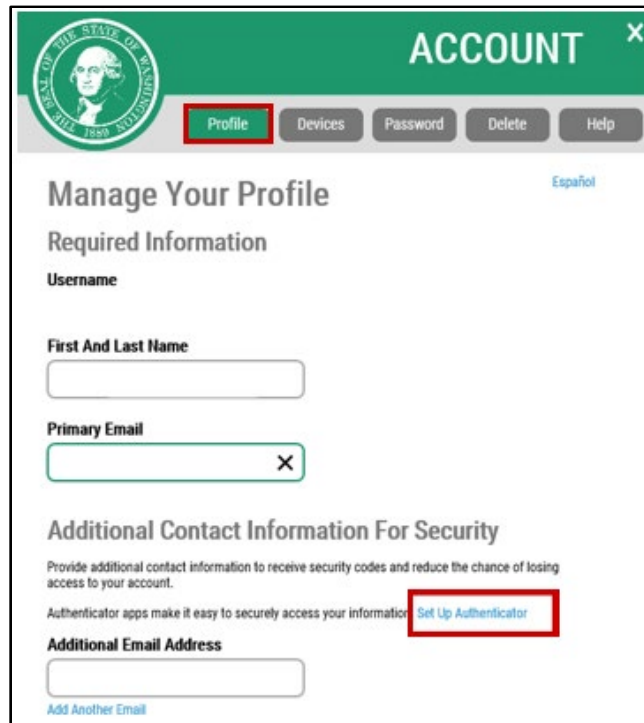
THE SEAL OF THE STATE OF WASHINGTON 1889

ACCOUNT

×

Profile
Devices
Password
Delete
Help

Manage Your Profile

Español

Required Information

Username

First And Last Name

Primary Email

×

Additional Contact Information For Security

Provide additional contact information to receive security codes and reduce the chance of losing access to your account.

Authenticator apps make it easy to securely access your information Set Up Authenticator

Additional Email Address

Add Another Email